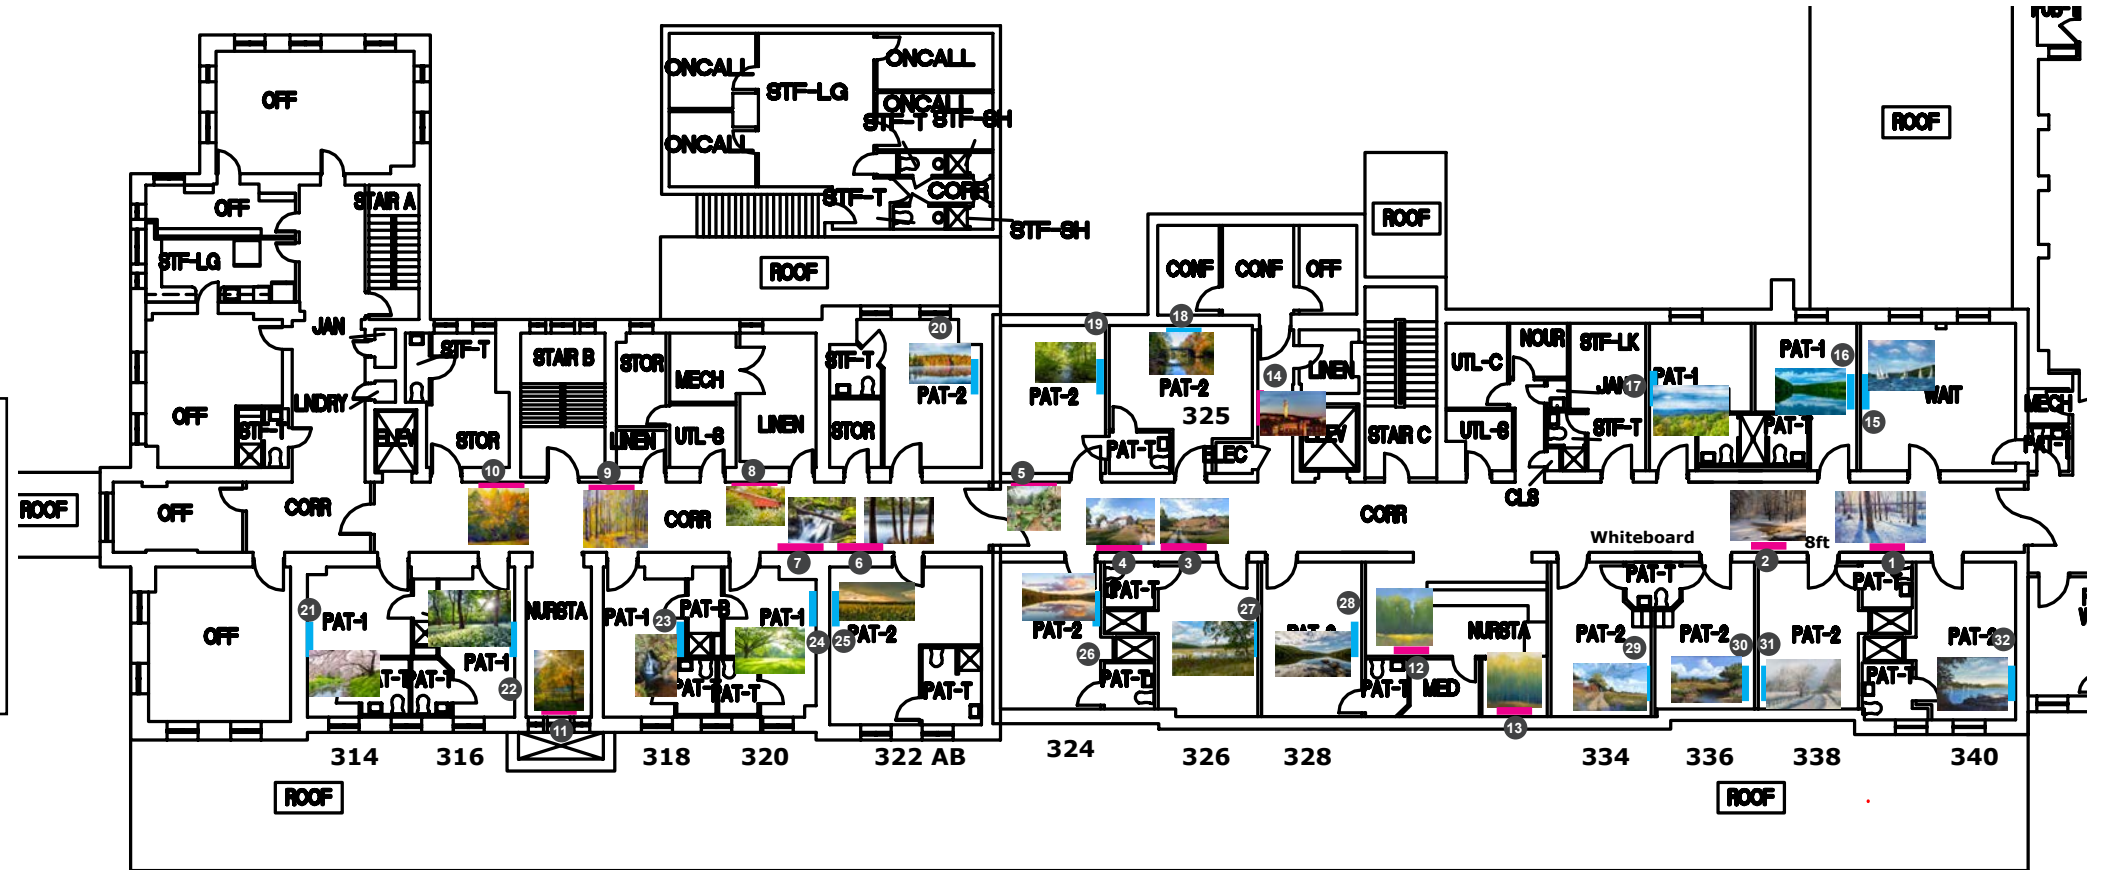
ONCALL
STF-LG
ONCALL
ONCALL
STF-T STF-SH
ONCALL
CORR
STF-T
STF-SH
OFF
OFF
STAIR A
STF-LG
ROOF
ROOF
ROOF
CONF
CONF
OFF
JAN
LNDRY
OFF
STF-T
ELEV
STF-T
STOR
STAIR B
STOR
MECH
LINEN
UTL-S
LINEN
STF-T
STOR
20
PAT-2
19
PAT-2
18
PAT-2
325
PAT-T
ELEC
14
LINEN
ELEV
STAIR C
UTL-C
NOUR
STF-LK
JAN 17
UTL-S
STF-T
PAT-1
PAT-1 16
PAT-T
15
WAIT
MECH
PAT-T
CLS
ROOF
OFF
CORR
10
9
8
CORR
5
CORR
Whiteboard
8ft
OFF
21
PAT-1
PAT-T
PAT-T
PAT-1
22
NURSTA
11
PAT-1
23
PAT-B
PAT-T
PAT-T
PAT-1
24
7
6
25
PAT-2
PAT-T
PAT-2
26
4
PAT-T
3
PAT-T
27
28
NURSTA
12
PAT-T
MED
13
PAT-2
29
PAT-T
PAT-2
30
31
PAT-2
2
1
PAT-T
PAT-T
PAT-2
32
314
316
318
320
322 AB
324
326
328
334
336
338
340
ROOF
ROOF